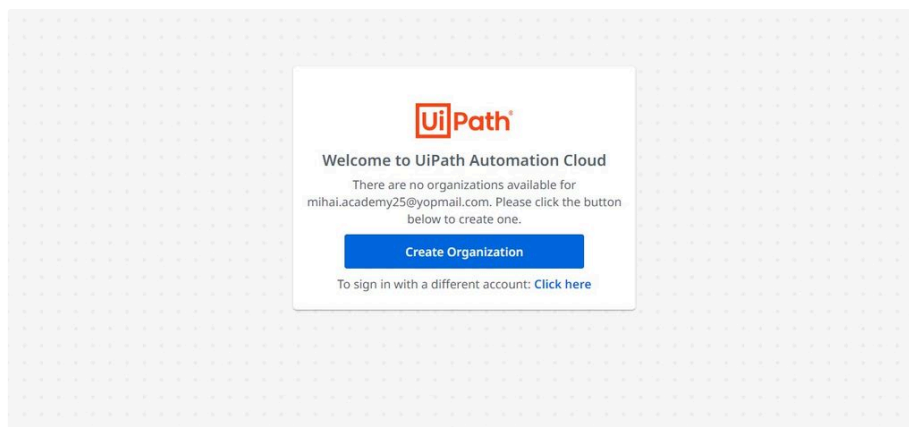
UiPath®

Welcome to UiPath Automation Cloud

There are no organizations available for mihai.academy25@yopmail.com. Please click the button below to create one.

Create Organization

To sign in with a different account: Click here